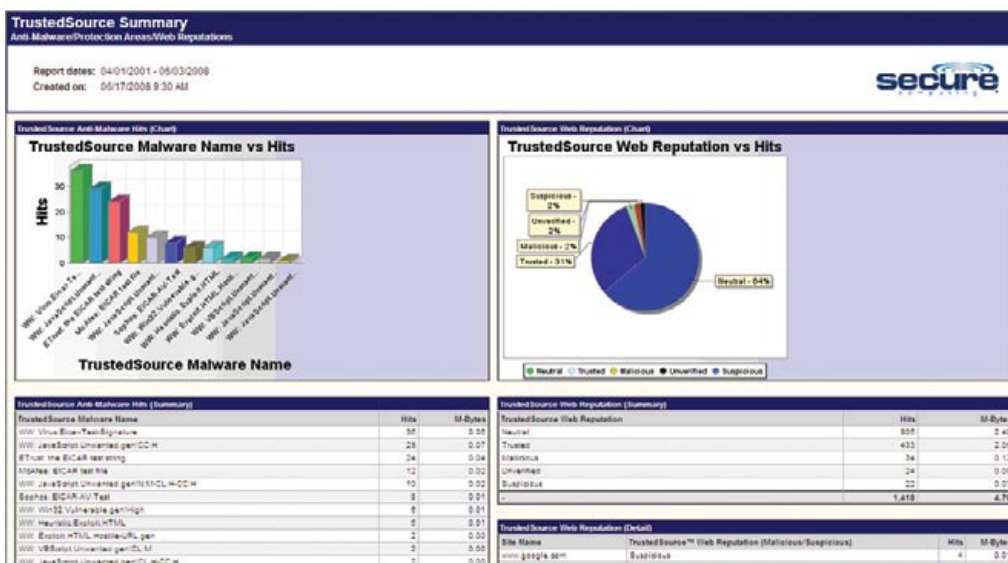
TrustedSource Summary
Anti-Malware/Protection Areas/Web Reputations

Report dates: 04/01/2001 - 06/03/2008
Created on: 06/17/2008 9:30 AM

secure

TrustedSource Anti-Malware Hits (Chart)

TrustedSource Malware Name vs Hits

Hits

30
20
10
0

WW: Virus Eicar-Te...
WW: JavaScript.Unwant...
ETrust: the EICAR test string
McAfee: EICAR test file
WW: JavaScript.Unwant...
Sophos: EICAR-AV-Test
WW: Win32.Vulnerable.g...
WW: Heuristic.Exploit.HTML
WW: Exploit.HTML.Hostil...
WW: VBScript.Unwant...
WW: JavaScript.Unwant...
WW: JavaScript.Unwant...

TrustedSource Malware Name

TrustedSource Web Reputation (Chart)

TrustedSource Web Reputation vs Hits

Suspicious - 2%
Unverified - 2%
Malicious - 2%
Trusted - 31%
Neutral - 64%

Neutral Trusted Malicious Unverified Suspicious

TrustedSource Anti-Malware Hits (Summary)

| TrustedSource Malware Name | Hits | M-Bytes |
|---|---|---|
| WW: Virus.Eicar-Test-Signature | 36 | 0.06 |
| WW: JavaScript.Unwanted.gen!CC:H | 28 | 0.07 |
| ETrust: the EICAR test string | 24 | 0.04 |
| McAfee: EICAR test file | 12 | 0.02 |
| WW: JavaScript.Unwanted.gen!N:MCL:H:CC:H | 10 | 0.02 |
| Sophos: EICAR-AV-Test | 8 | 0.01 |
| WW: Win32.Vulnerable.gen!high | 6 | 0.01 |
| WW: Heuristic.Exploit.HTML | 6 | 0.01 |
| WW: Exploit.HTML.Hostile-URL.gen | 2 | 0.00 |
| WW: VBScript.Unwanted.gen!CL:M | 2 | 0.00 |
| WW: JavaScript.Unwanted.gen!CL:H:CC:H | 2 | 0.00 |

TrustedSource Web Reputation (Summary)

| TrustedSource Web Reputation | Hits | M-Bytes |
|---|---|---|
| Neutral | 905 | 2.4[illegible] |
| Trusted | 433 | 2.0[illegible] |
| Malicious | 34 | 0.1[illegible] |
| Unverified | 24 | 0.0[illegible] |
| Suspicious | 22 | 0.0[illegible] |
| - | 1,418 | 4.7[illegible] |

TrustedSource Web Reputation (Detail)

| Site Name | TrustedSource™ Web Reputation (Malicious/Suspicious) | Hits | M-Byte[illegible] |
|---|---|---|---|
| www.google.com | Suspicious | 4 | 0.0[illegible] |